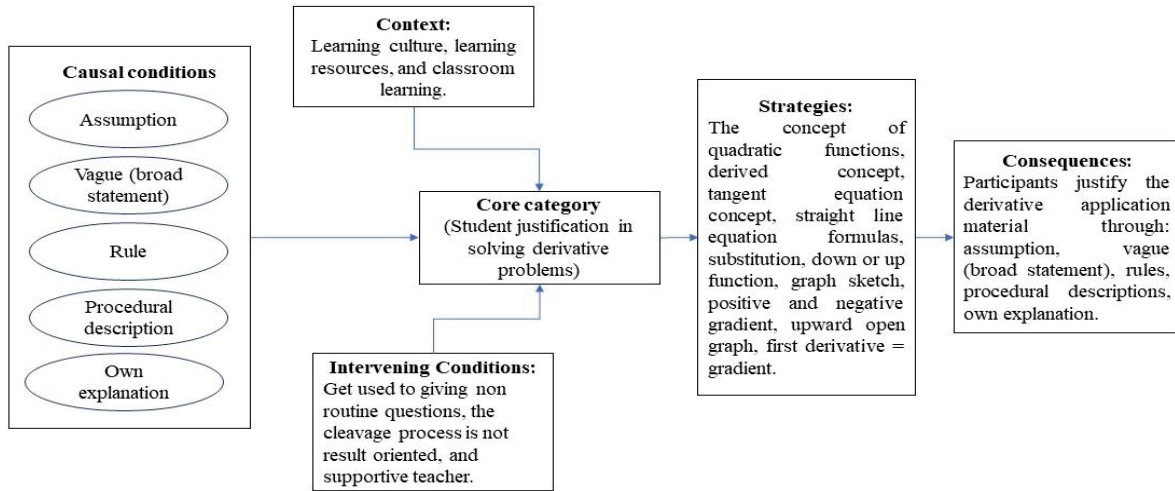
Causal conditions

Assumption

Vague (broad statement)

Rule

Procedural description

Own explanation

Context:
Learning culture, learning resources, and classroom learning.

Core category
(Student justification in solving derivative problems)

Intervening Conditions:
Get used to giving non routine questions, the cleavage process is not result oriented, and supportive teacher.

Strategies:
The concept of quadratic functions, derived concept, tangent equation concept, straight line equation formulas, substitution, down or up function, graph sketch, positive and negative gradient, upward open graph, first derivative = gradient.

Consequences:
Participants justify the derivative application material through: assumption, vague (broad statement), rules, procedural descriptions, own explanation.